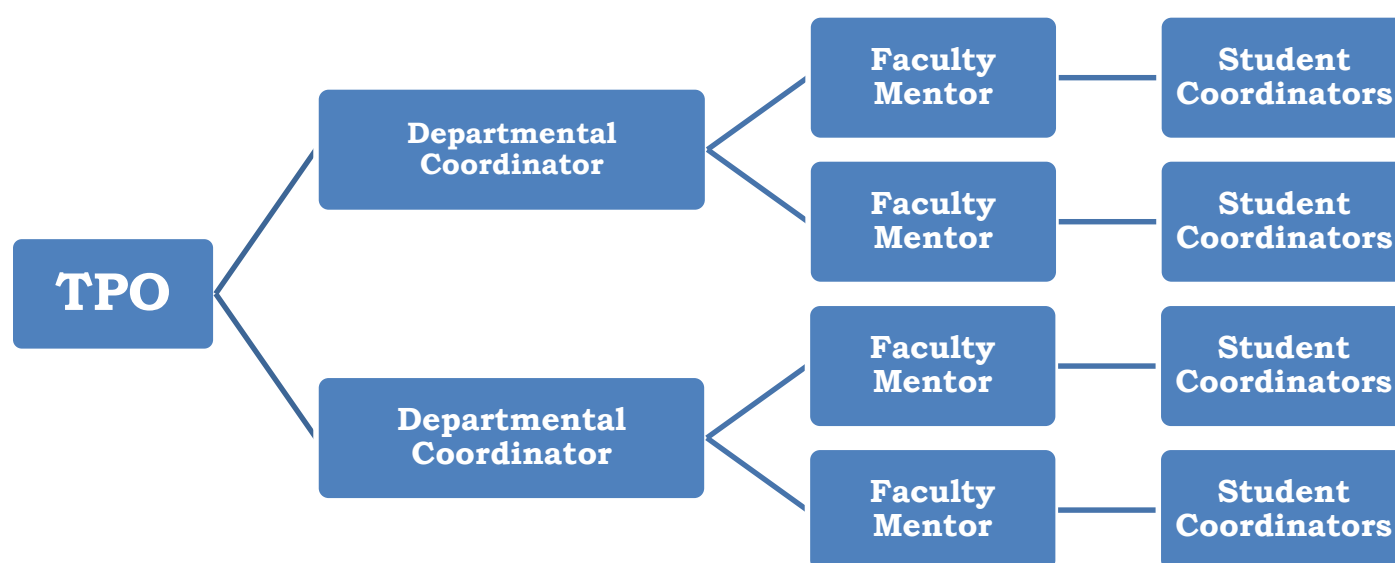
TPO

Departmental Coordinator

Faculty Mentor

Student Coordinators

Faculty Mentor

Student Coordinators

Departmental Coordinator

Faculty Mentor

Student Coordinators

Faculty Mentor

Student Coordinators